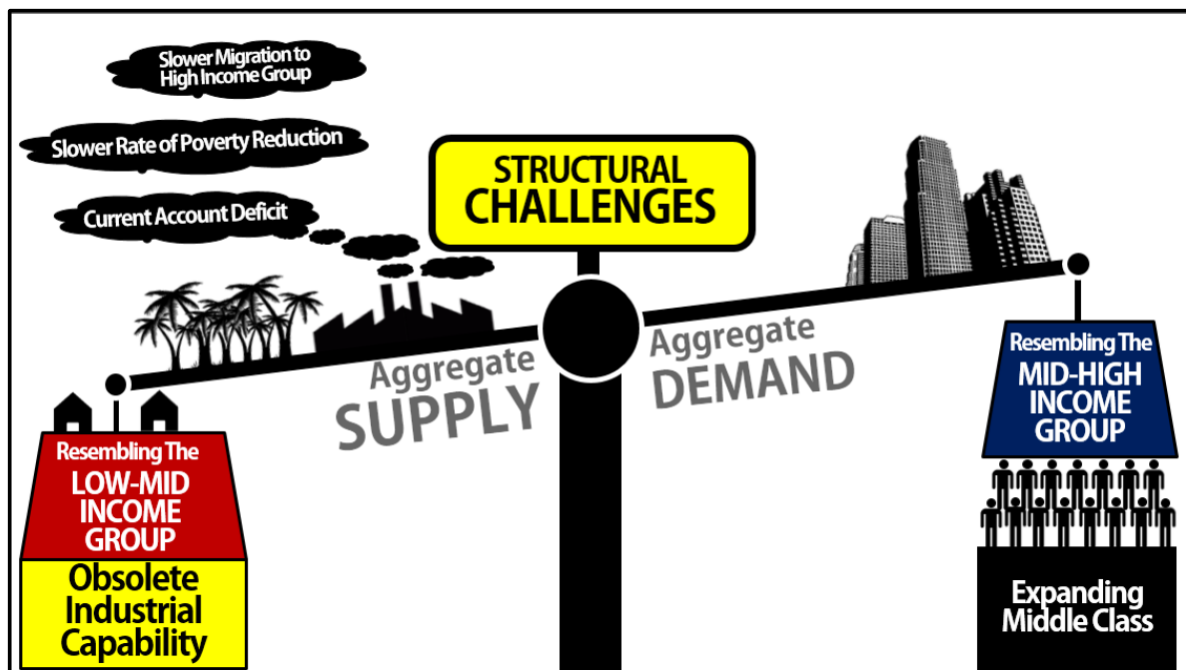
Slower Migration to High Income Group

Slower Rate of Poverty Reduction

Current Account Deficit

STRUCTURAL CHALLENGES

Aggregate SUPPLY

Aggregate DEMAND

Resembling The LOW-MID INCOME GROUP

Obsolete Industrial Capability

Resembling The MID-HIGH INCOME GROUP

Expanding Middle Class